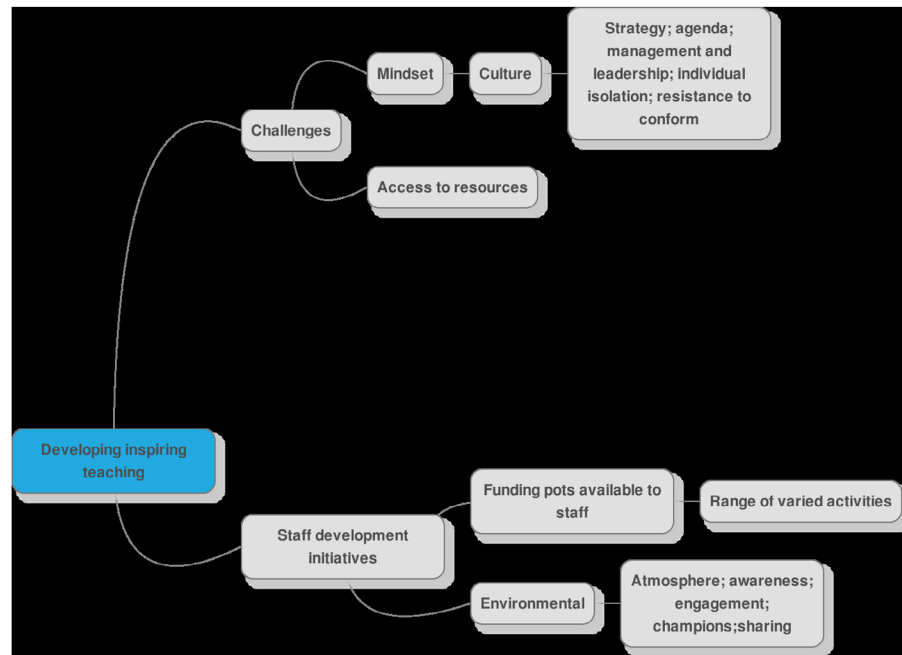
Developing inspiring teaching

Challenges

Mindset

Culture

Strategy; agenda; management and leadership; individual isolation; resistance to conform

Access to resources

Staff development initiatives

Funding pots available to staff

Range of varied activities

Environmental

Atmosphere; awareness; engagement; champions;sharing